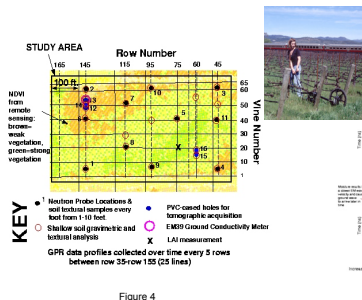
STUDY AREA

Row Number

165 145 115 95 75 60 45

100 ft

NDVI from remote sensing: brown-weak vegetation, green-strong vegetation

65
60
50
40
30
20
10
1

Vine Number

1 2 3 4 5 6 7 8 9 10 11 12 13 14 15 16

X

KEY

Neutron Probe Locations & soil textural samples every foot from 1-10 feet

PVC-cased holes for tomographic acquisition

Shallow soil gravimetric and textural analysis

EM39 Ground Conductivity Meter

X LAI measurement

GPR data profiles collected over time every 5 rows between row 35-row 155 (25 lines)

Figure 4